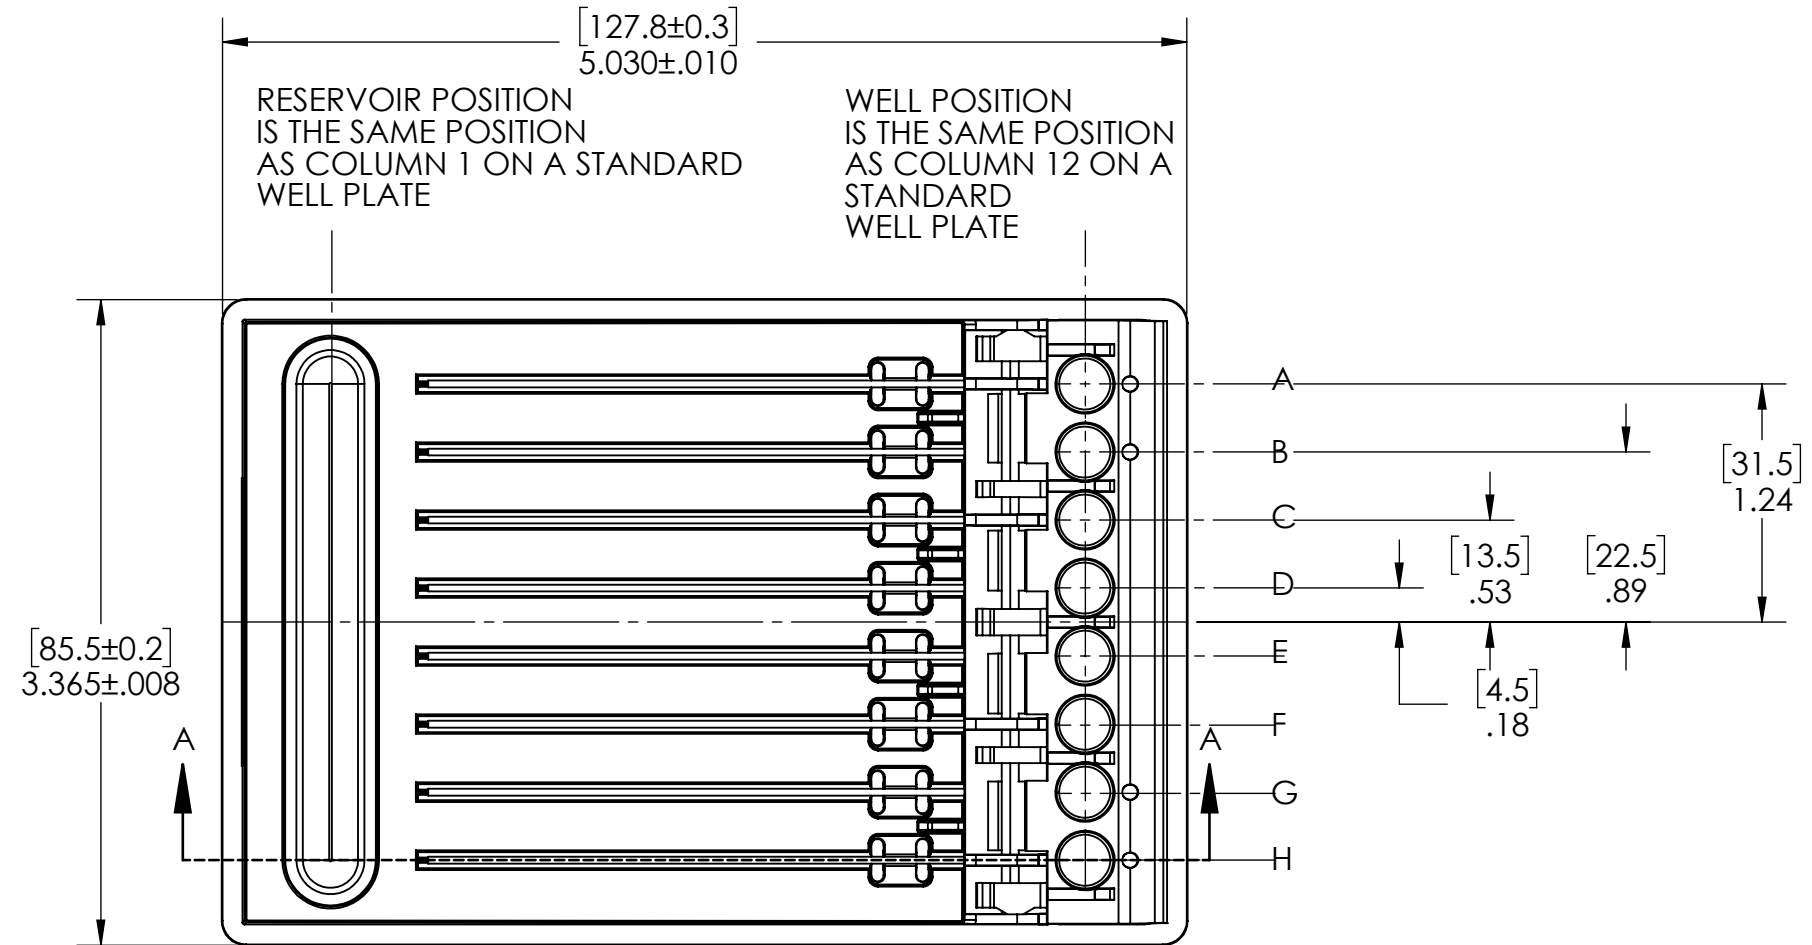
[127.8±0.3]
5.030±.010

RESERVOIR POSITION IS THE SAME POSITION AS COLUMN 1 ON A STANDARD WELL PLATE

WELL POSITION IS THE SAME POSITION AS COLUMN 12 ON A STANDARD WELL PLATE

A
B
C
D
E
F
G
H

[31.5]
1.24

[13.5]
.53

[22.5]
.89

[4.5]
.18

[85.5±0.2]
3.365±.008

A

A